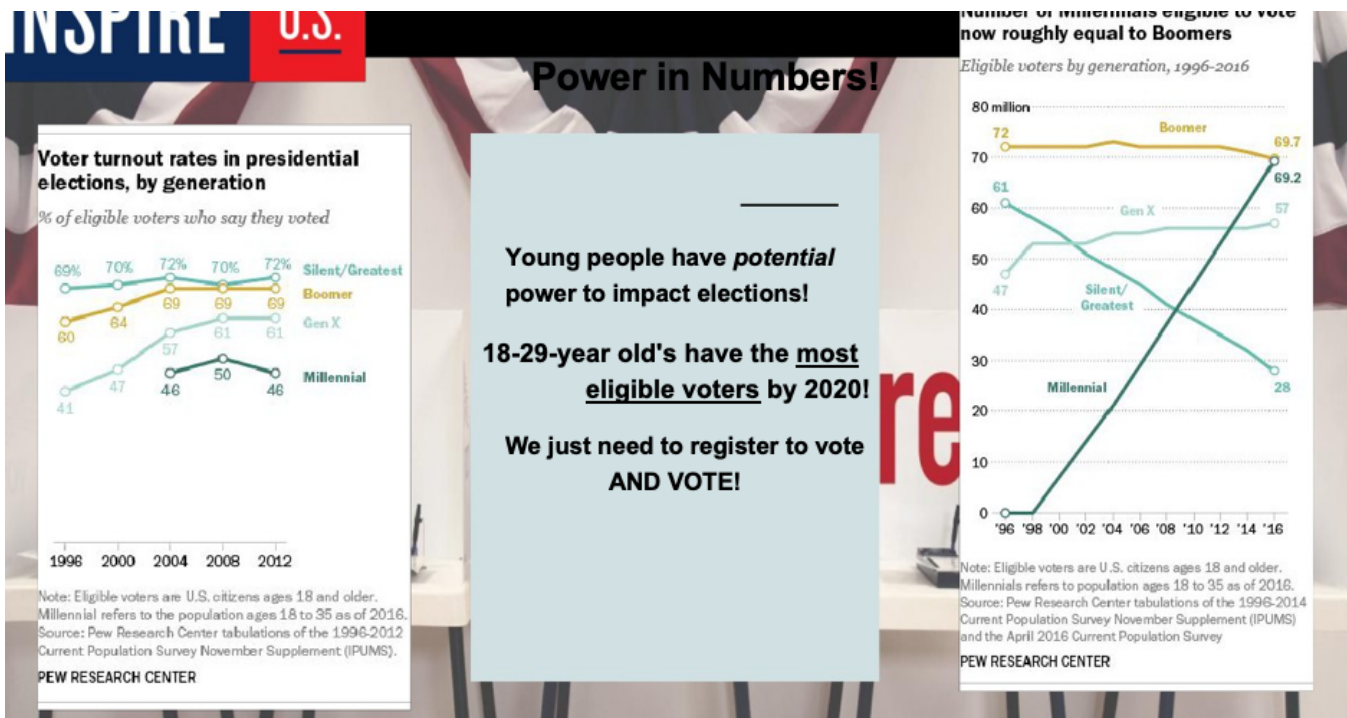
INSPIRE U.S.

Power in Numbers!

Voter turnout rates in presidential elections, by generation

% of eligible voters who say they voted

69% 70% 72% 70% 72% Silent/Greatest

60 64 69 69 69 Boomer

41 47 57 61 61 Gen X

46 50 46 Millennial

1996 2000 2004 2008 2012

Note: Eligible voters are U.S. citizens ages 18 and older. Millennial refers to the population ages 18 to 35 as of 2016.
Source: Pew Research Center tabulations of the 1996-2012 Current Population Survey November Supplement (IPUMS).

PEW RESEARCH CENTER

Young people have *potential* power to impact elections!

18-29-year old's have the most eligible voters by 2020!

We just need to register to vote AND VOTE!

re

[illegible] of Millennials eligible to vote now roughly equal to Boomers

Eligible voters by generation, 1996-2016

80 million
70
60
50
40
30
20
10
0

72 Boomer 69.7

69.2

61

Gen X 57

47

Silent/ Greatest

Millennial

28

'96 '98 '00 '02 '04 '06 '08 '10 '12 '14 '16

Note: Eligible voters are U.S. citizens ages 18 and older. Millennials refers to population ages 18 to 35 as of 2016.
Source: Pew Research Center tabulations of the 1996-2014 Current Population Survey November Supplement (IPUMS) and the April 2016 Current Population Survey

PEW RESEARCH CENTER